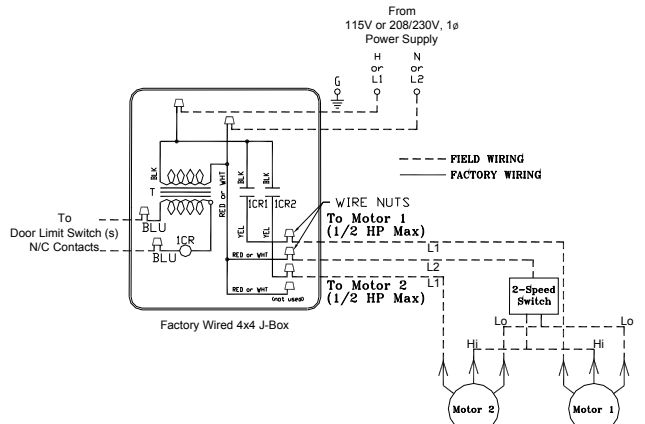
From
115V or 208/230V, 1ø
Power Supply

G
H or L1
N or L2

- - - - FIELD WIRING
———— FACTORY WIRING

BLK
T
BLK
RED or WHT
BLK
1CR1
1CR2
YEL
YEL

WIRE NUTS
To Motor 1
(1/2 HP Max)
L1
RED or WHT
L2
L1
To Motor 2
(1/2 HP Max)
RED or WHT
(not used)

To
Door Limit Switch (s)
N/C Contacts
BLU
1CR
BLU

2-Speed
Switch
Lo
Lo
Hi
Hi

Factory Wired 4x4 J-Box

Motor 2
Motor 1